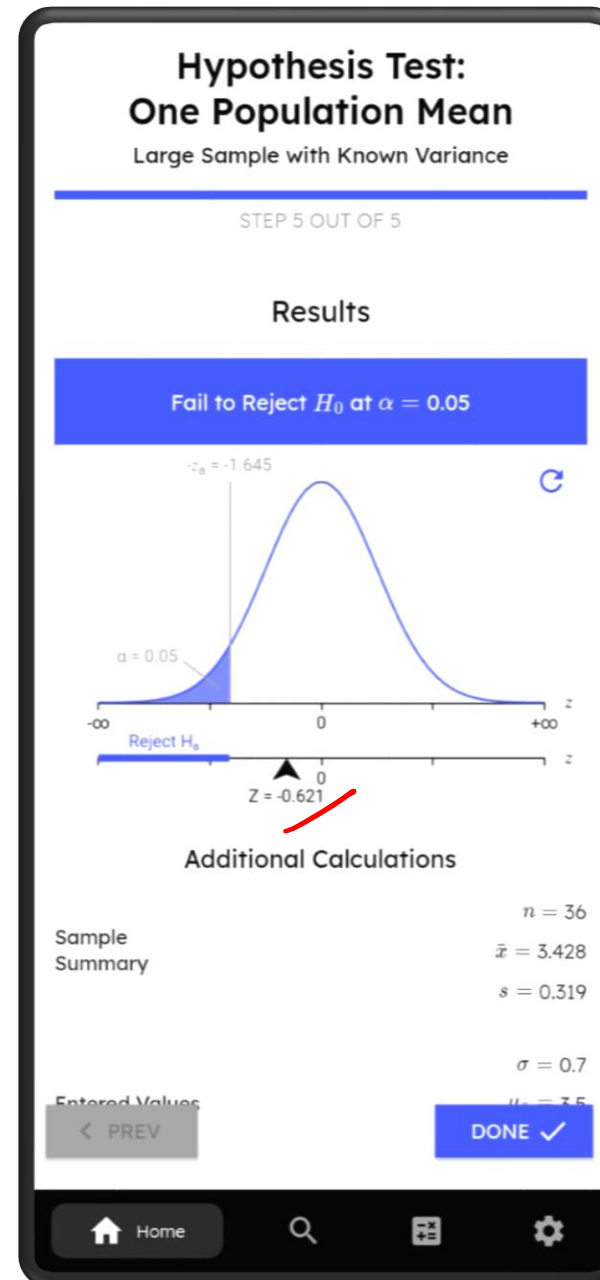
Hypothesis Test:
One Population Mean

Large Sample with Known Variance

STEP 5 OUT OF 5

Results

Fail to Reject $H_0$ at $\alpha = 0.05$

$-z_\alpha = -1.645$

$\alpha = 0.05$

$z$

-∞ 0 +∞

Reject $H_0$

$z$

0

Z = -0.621

Additional Calculations

Sample Summary

$n = 36$

$\bar{x} = 3.428$

$s = 0.319$

$\sigma = 0.7$

Entered Values

$\mu_0 = 3.5$

< PREV

DONE ✓

Home